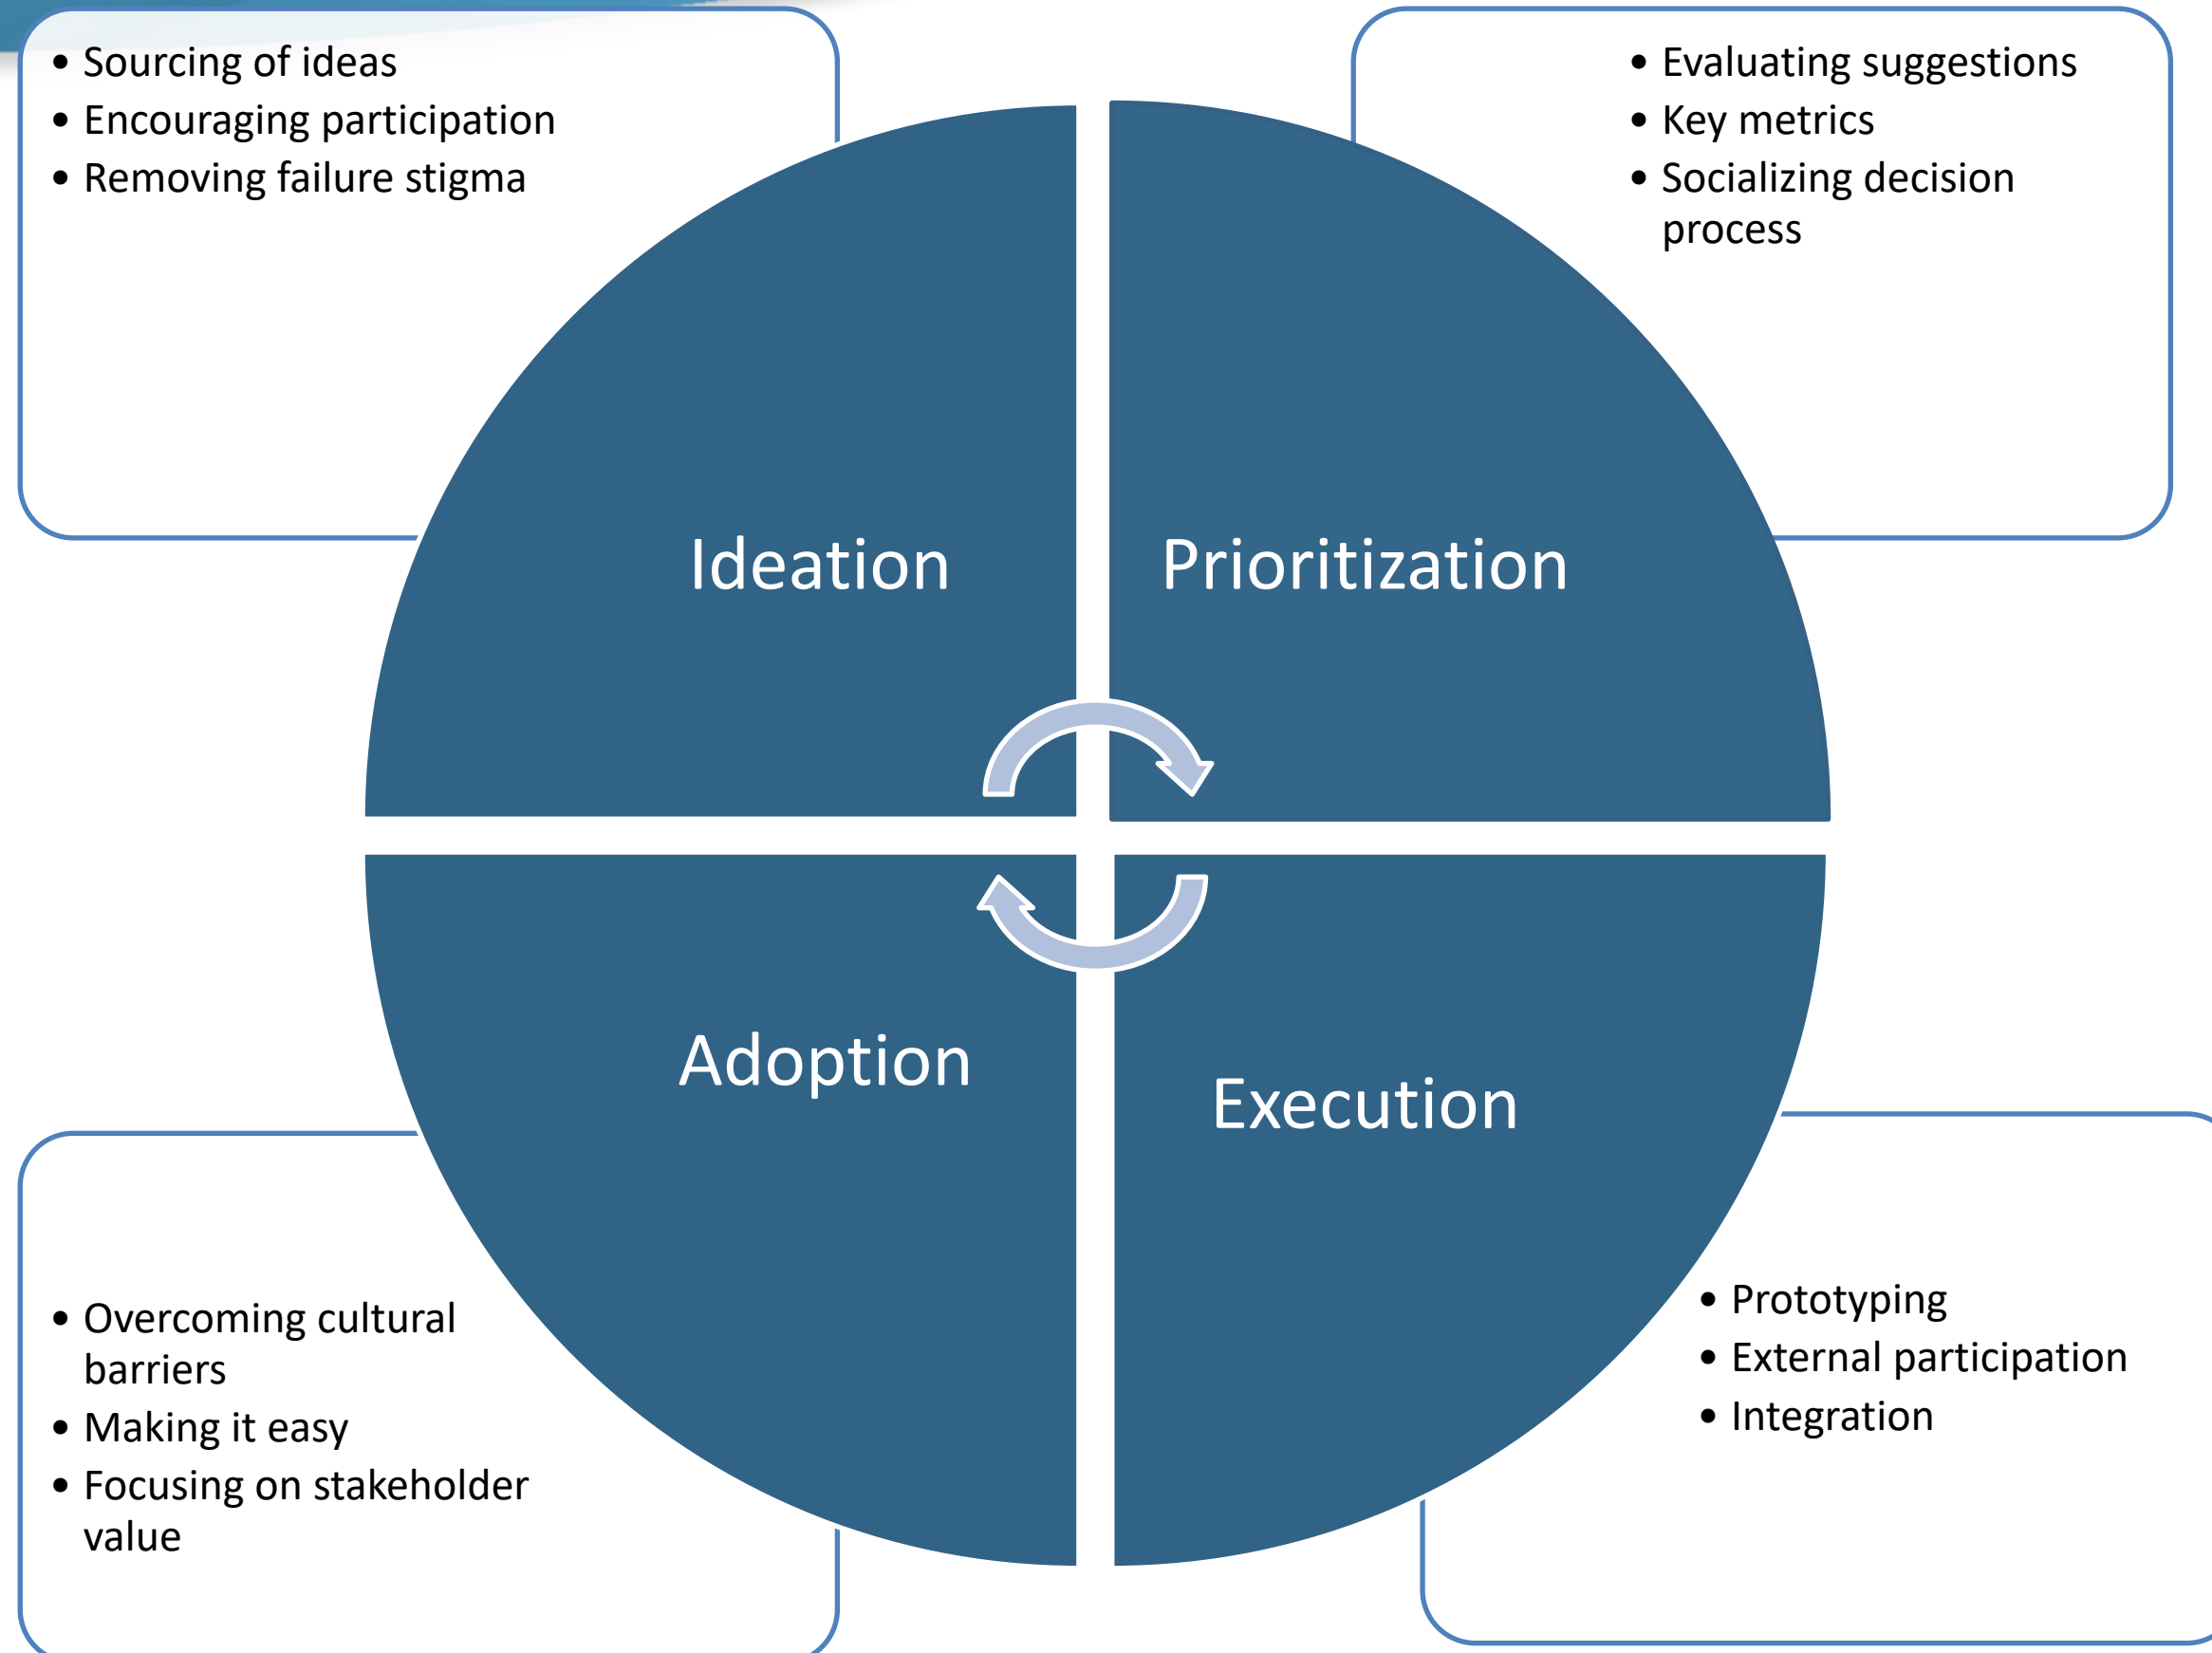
- Sourcing of ideas
- Encouraging participation
- Removing failure stigma

- Evaluating suggestions
- Key metrics
- Socializing decision process

Ideation

Prioritization

Adoption

Execution

- Overcoming cultural barriers
- Making it easy
- Focusing on stakeholder value

- Prototyping
- External participation
- Integration